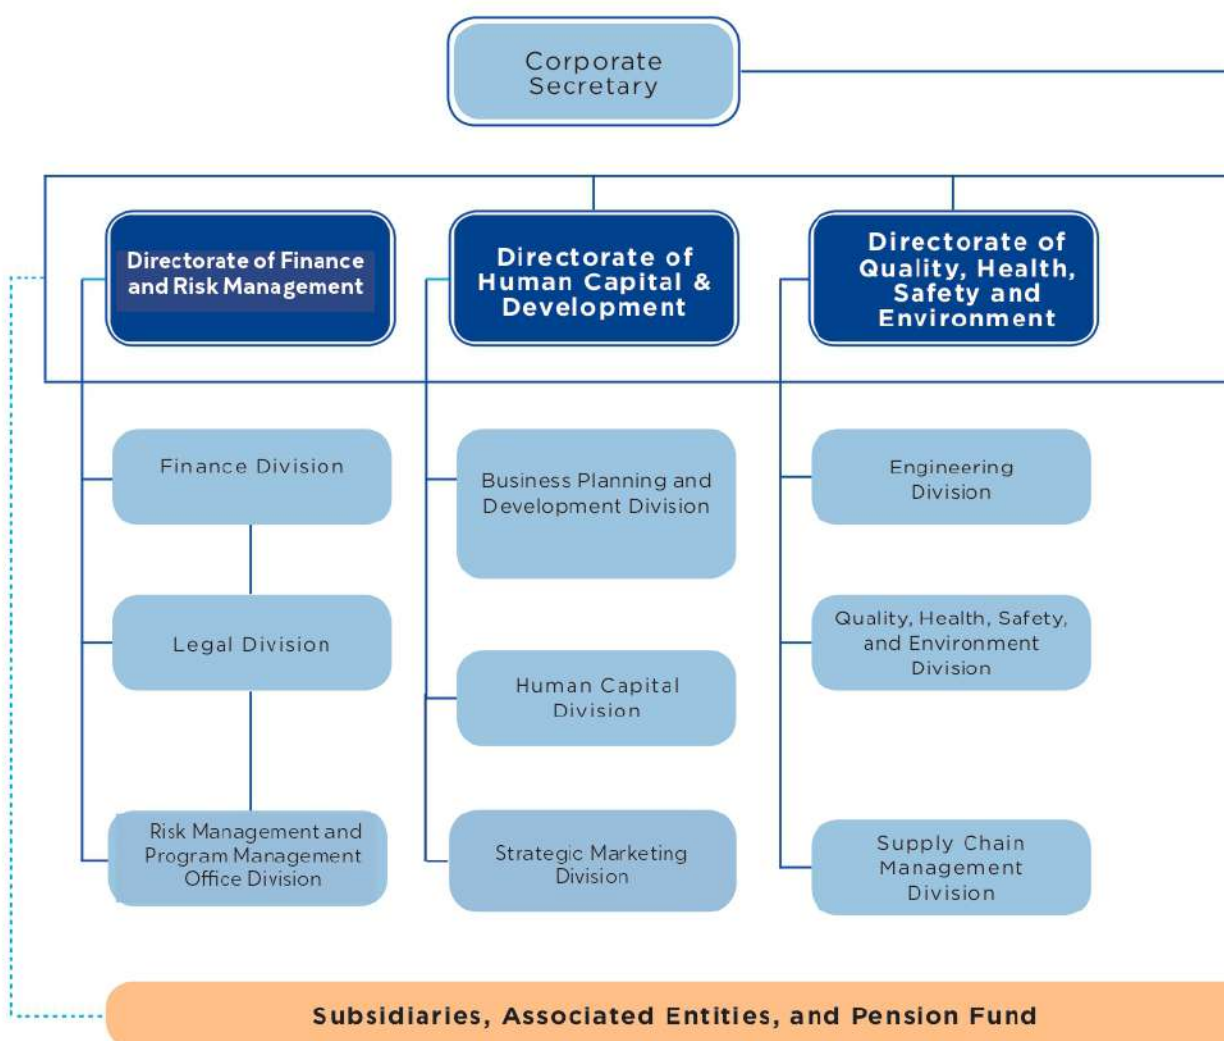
Corporate Secretary

Directorate of Finance and Risk Management

Directorate of Human Capital & Development

Directorate of Quality, Health, Safety and Environment

Finance Division

Legal Division

Risk Management and Program Management Office Division

Business Planning and Development Division

Human Capital Division

Strategic Marketing Division

Engineering Division

Quality, Health, Safety, and Environment Division

Supply Chain Management Division

Subsidiaries, Associated Entities, and Pension Fund